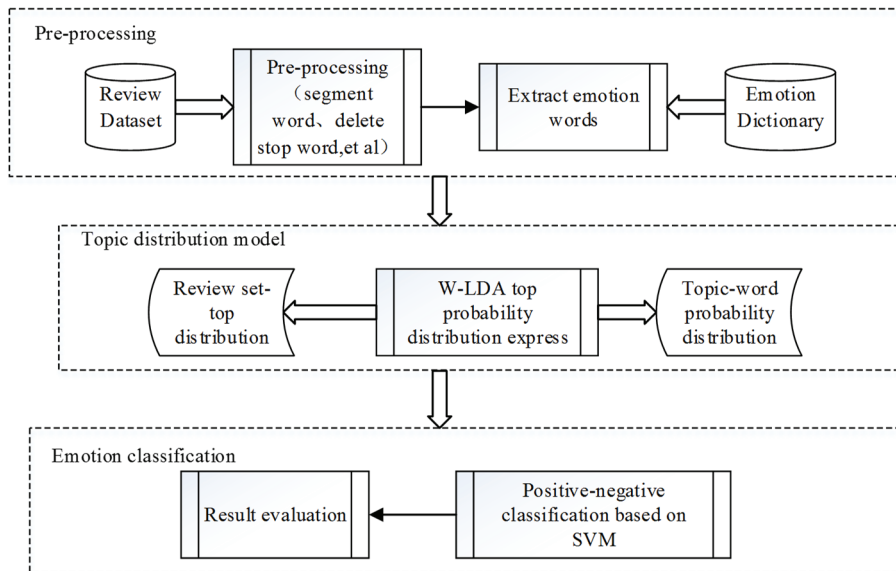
Pre-processing

Review Dataset

Pre-processing （segment word、delete stop word,et al）

Extract emotion words

Emotion Dictionary

Topic distribution model

Review set-top distribution

W-LDA top probability distribution express

Topic-word probability distribution

Emotion classification

Result evaluation

Positive-negative classification based on SVM